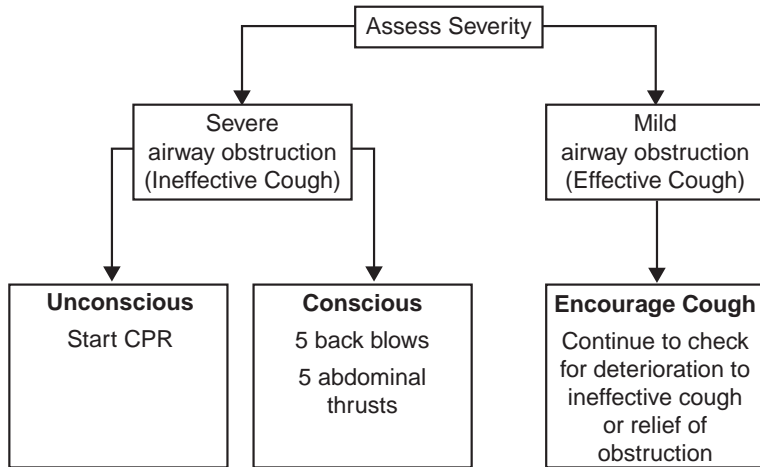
Assess Severity

Severe airway obstruction (Ineffective Cough)

Mild airway obstruction (Effective Cough)

**Unconscious**
Start CPR

**Conscious**
5 back blows
5 abdominal thrusts

**Encourage Cough**
Continue to check for deterioration to ineffective cough or relief of obstruction